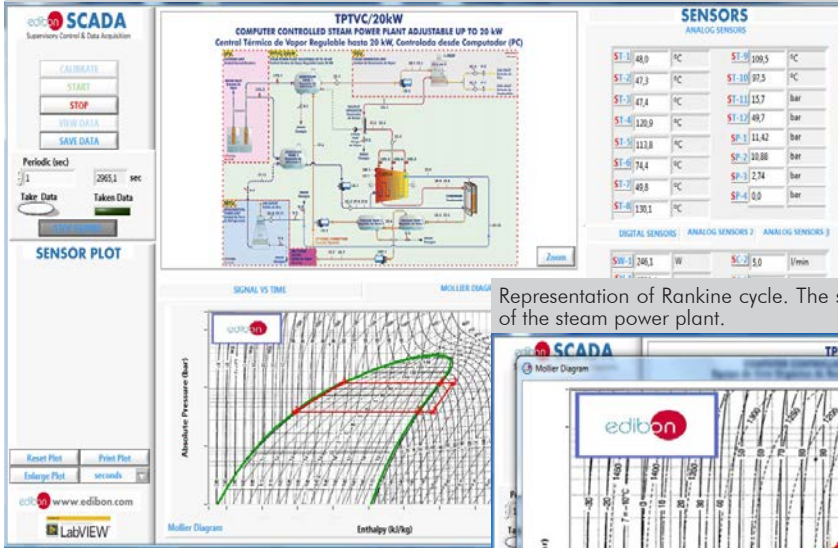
edibon SCADA
Supervisory Control & Data Acquisition

CALIBRATE
START
STOP
VIEW DATA
SAVE DATA

Periodic (sec)
1
2965,1 sec
Take Data
Taken Data

SENSOR PLOT

Reset Plot
Print Plot
Enlarge Plot
seconds

edibon www.edibon.com
LabVIEW

TPTVC/20kW
COMPUTER CONTROLLED STEAM POWER PLANT ADJUSTABLE UP TO 20 kW
Central Térmica de Vapor Regulable hasta 20 kW, Controlada desde Computador (PC)

Zoom

SIGNAL VS TIME
MOLLIER DIAGR

edibon
Absolute Pressure (bar)
Enthalpy (kJ/kg)
Mollier Diagram

SENSORS
ANALOG SENSORS

| | | | | | |
|---|---|---|---|---|---|
| ST-1 | 48,0 | ºC | ST-9 | 109,5 | ºC |
| ST-2 | 47,3 | ºC | ST-10 | 97,5 | ºC |
| ST-3 | 47,4 | ºC | ST-11 | 15,7 | bar |
| ST-4 | 120,9 | ºC | ST-12 | 49,7 | bar |
| ST-5 | 113,8 | ºC | SP-1 | 11,42 | bar |
| ST-6 | 74,4 | ºC | SP-2 | 10,88 | bar |
| ST-7 | 49,8 | ºC | SP-3 | 2,74 | bar |
| ST-8 | 130,1 | ºC | SP-4 | 0,0 | bar |

DIGITAL SENSORS
ANALOG SENSORS 2
ANALOG SENSORS 3

SW-1 246,1 W
SC-2 0,0 l/min

Representation of Rankine cycle. The s
of the steam power plant.

edibon SCADA
Mollier Diagram
edibon
TP